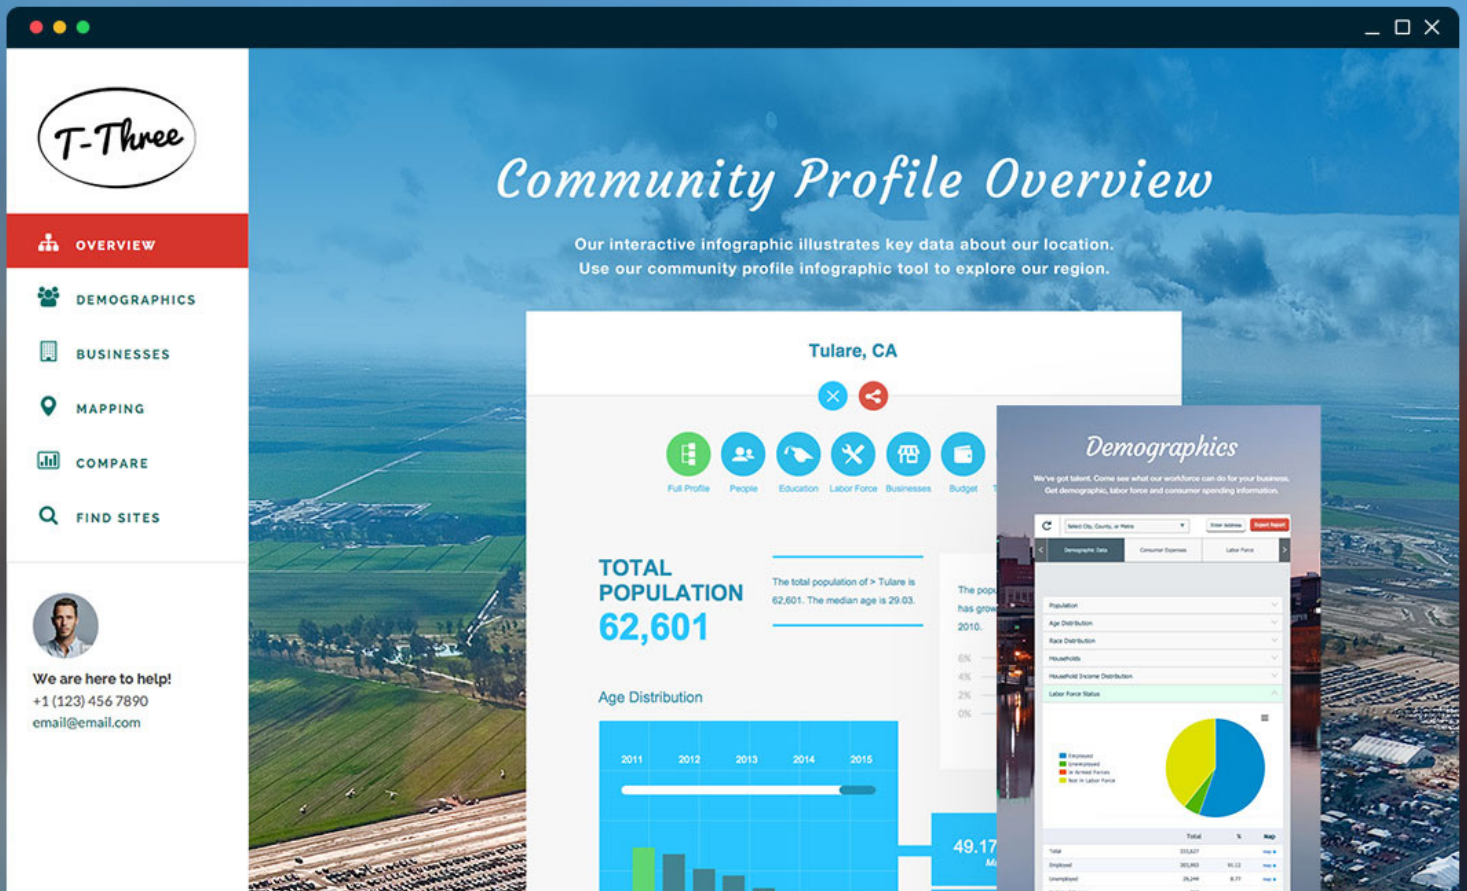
T-Three

OVERVIEW

DEMOGRAPHICS

BUSINESSES

MAPPING

COMPARE

FIND SITES

We are here to help!
+1 (123) 456 7890
email@email.com

Community Profile Overview

Our interactive infographic illustrates key data about our location.
Use our community profile infographic tool to explore our region.

Tulare, CA

Full Profile People Education Labor Force Businesses Budget

TOTAL POPULATION
62,601

The total population of > Tulare is 62,601. The median age is 29.03.

The pop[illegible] has grow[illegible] 2010.

6%
4%
2%
0%

Age Distribution

2011 2012 2013 2014 2015

49.17

Demographics

We've got talent. Come see what our workforce can do for your business. Get demographic, labor force and consumer spending information.

Demographic Data Consumer Expenses Labor Force

Population
Age Distribution
Race Distribution
Households
Household Income Distribution
Labor Force Status

Employed
Unemployed
In Armed Forces
Not in Labor Force

Total % Map
Total
Employed
Unemployed